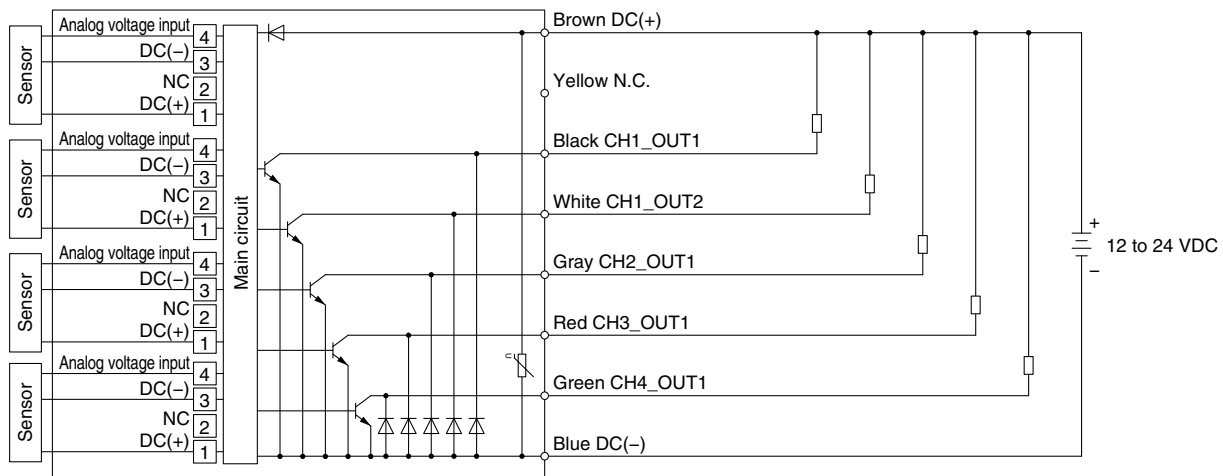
Sensor
Analog voltage input 4
DC(−) 3
NC 2
DC(+) 1

Sensor
Analog voltage input 4
DC(−) 3
NC 2
DC(+) 1

Sensor
Analog voltage input 4
DC(−) 3
NC 2
DC(+) 1

Sensor
Analog voltage input 4
DC(−) 3
NC 2
DC(+) 1

Main circuit

Brown DC(+)
Yellow N.C.
Black CH1_OUT1
White CH1_OUT2
Gray CH2_OUT1
Red CH3_OUT1
Green CH4_OUT1
Blue DC(−)

+
−
12 to 24 VDC